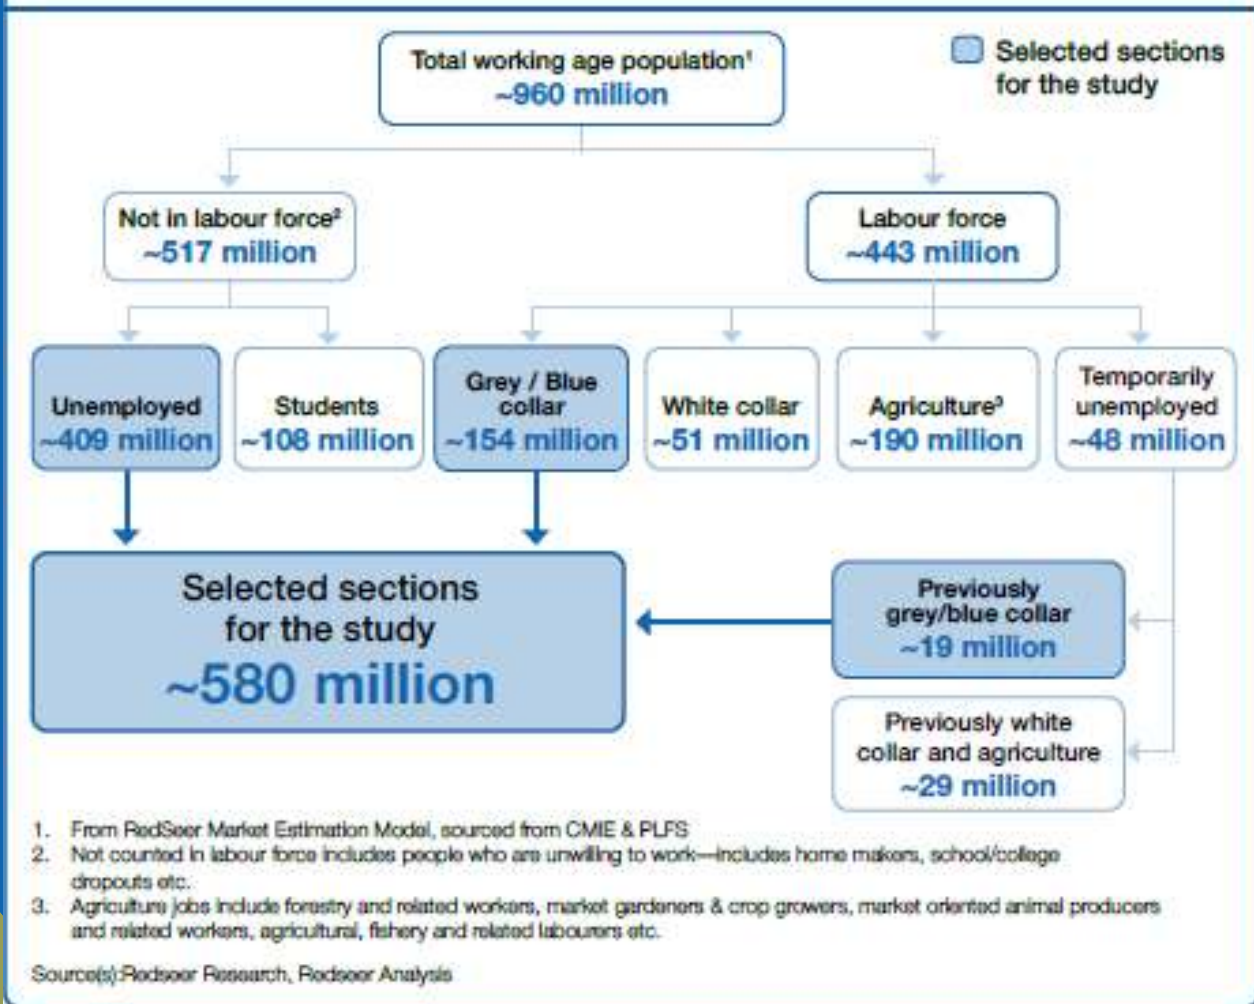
Total working age population$^1$
~960 million

Selected sections for the study

Not in labour force$^2$
~517 million

Labour force
~443 million

Unemployed
~409 million

Students
~108 million

Grey / Blue collar
~154 million

White collar
~51 million

Agriculture$^3$
~190 million

Temporarily unemployed
~48 million

Selected sections for the study
~580 million

Previously grey/blue collar
~19 million

Previously white collar and agriculture
~29 million

1. From RedSeer Market Estimation Model, sourced from CMIE & PLFS
2. Not counted in labour force includes people who are unwilling to work—includes home makers, school/college dropouts etc.
3. Agriculture jobs include forestry and related workers, market gardeners & crop growers, market oriented animal producers and related workers, agricultural, fishery and related labourers etc.

Source(s):Redseer Research, Redseer Analysis